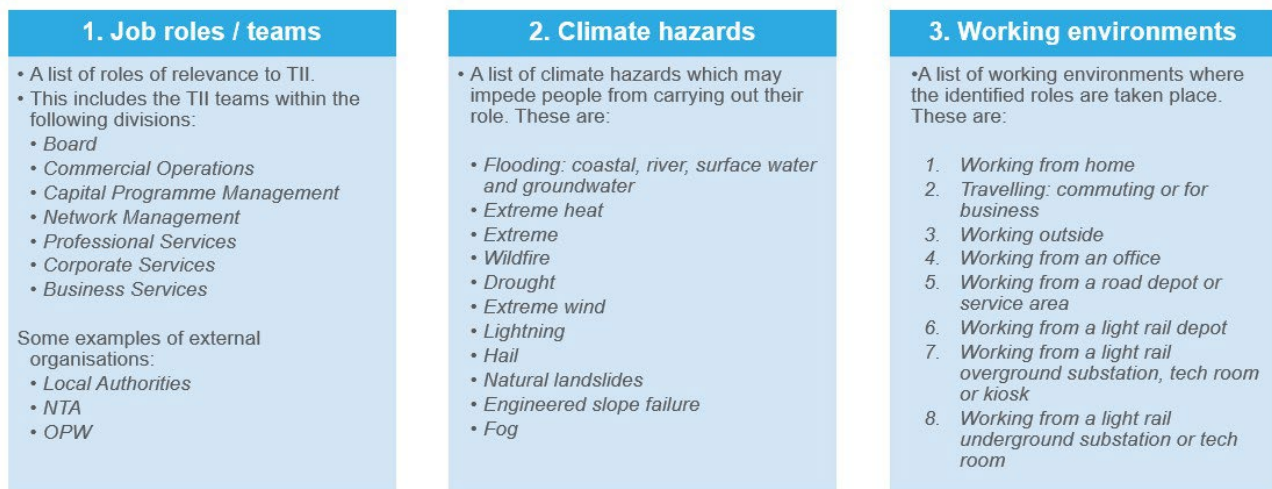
1. Job roles / teams

• A list of roles of relevance to TII.
• This includes the TII teams within the following divisions:
• Board
• Commercial Operations
• Capital Programme Management
• Network Management
• Professional Services
• Corporate Services
• Business Services

Some examples of external organisations:
• Local Authorities
• NTA
• OPW

2. Climate hazards

• A list of climate hazards which may impede people from carrying out their role. These are:

• Flooding: coastal, river, surface water and groundwater
• Extreme heat
• Extreme
• Wildfire
• Drought
• Extreme wind
• Lightning
• Hail
• Natural landslides
• Engineered slope failure
• Fog

3. Working environments

•A list of working environments where the identified roles are taken place. These are:

1. Working from home
2. Travelling: commuting or for business
3. Working outside
4. Working from an office
5. Working from a road depot or service area
6. Working from a light rail depot
7. Working from a light rail overground substation, tech room or kiosk
8. Working from a light rail underground substation or tech room